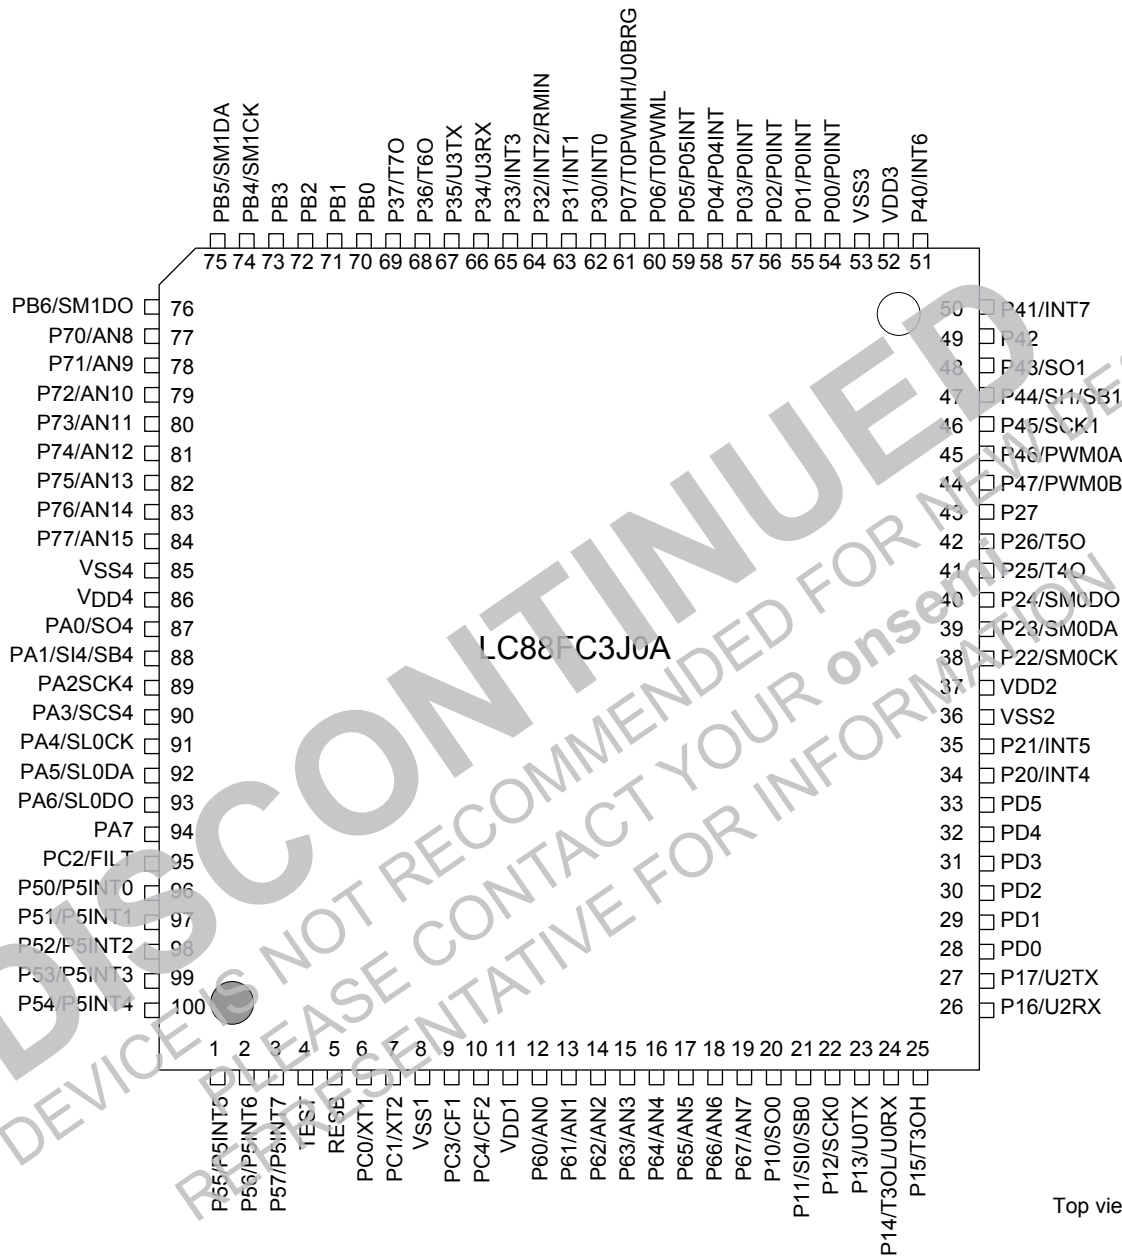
PB5/SM1DA
PB4/SM1CK
PB3
PB2
PB1
PB0
P37/T7O
P36/T6O
P35/U3TX
P34/U3RX
P33/INT3
P32/INT2/RMIN
P31/INT1
P30/INT0
P07/T0PWMH/U0BRG
P06/T0PWML
P05/P05INT
P04/P04INT
P03/P0INT
P02/P0INT
P01/P0INT
P00/P0INT
VSS3
VDD3
P40/INT6

75 74 73 72 71 70 69 68 67 66 65 64 63 62 61 60 59 58 57 56 55 54 53 52 51

PB6/SM1DO 76
P70/AN8 77
P71/AN9 78
P72/AN10 79
P73/AN11 80
P74/AN12 81
P75/AN13 82
P76/AN14 83
P77/AN15 84
VSS4 85
VDD4 86
PA0/SO4 87
PA1/SI4/SB4 88
PA2SCK4 89
PA3/SCS4 90
PA4/SL0CK 91
PA5/SL0DA 92
PA6/SL0DO 93
PA7 94
PC2/FILT 95
P50/P5INT0 96
P51/P5INT1 97
P52/P5INT2 98
P53/P5INT3 99
P54/P5INT4 100

50 P41/INT7
49 P42
48 P43/SO1
47 P44/SI1/SB1
46 P45/SCK1
45 P46/PWM0A
44 P47/PWM0B
43 P27
42 P26/T5O
41 P25/T4O
40 P24/SM0DO
39 P23/SM0DA
38 P22/SM0CK
37 VDD2
36 VSS2
35 P21/INT5
34 P20/INT4
33 PD5
32 PD4
31 PD3
30 PD2
29 PD1
28 PD0
27 P17/U2TX
26 P16/U2RX

LC88FC3J0A

DISCONTINUED
DEVICE IS NOT RECOMMENDED FOR NEW DESIGN
PLEASE CONTACT YOUR onsemi
REPRESENTATIVE FOR INFORMATION

1 2 3 4 5 6 7 8 9 10 11 12 13 14 15 16 17 18 19 20 21 22 23 24 25

P55/P5INT5
P56/P5INT6
P57/P5INT7
TEST
RESB
PC0/XT1
PC1/XT2
VSS1
PC3/CF1
PC4/CF2
VDD1
P60/AN0
P61/AN1
P62/AN2
P63/AN3
P64/AN4
P65/AN5
P66/AN6
P67/AN7
P10/SO0
P11/SI0/SB0
P12/SCK0
P13/U0TX
P14/T3OL/U0RX
P15/T3OH

Top vie